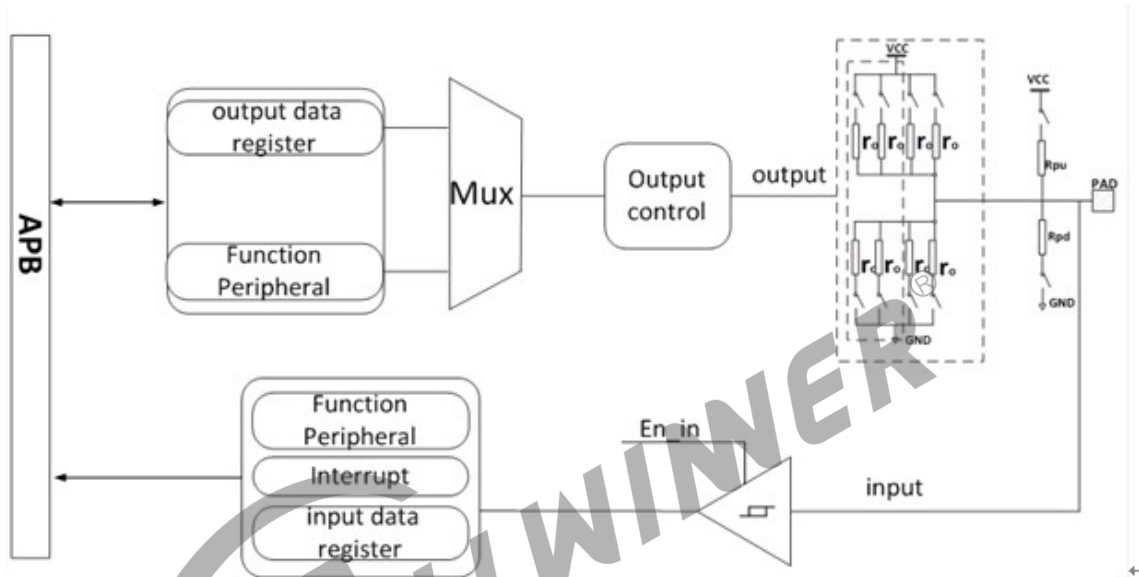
APB

output data register

Function Peripheral

Mux

Output control

output

VCC

$r_o$ $r_o$ $r_o$ $r_o$

$r_o$ $r_o$ $r_o$ $r_o$

GND

VCC

Rpu

Rpd

GND

PAD

Function Peripheral

Interrupt

input data register

En_in

input

WINNER